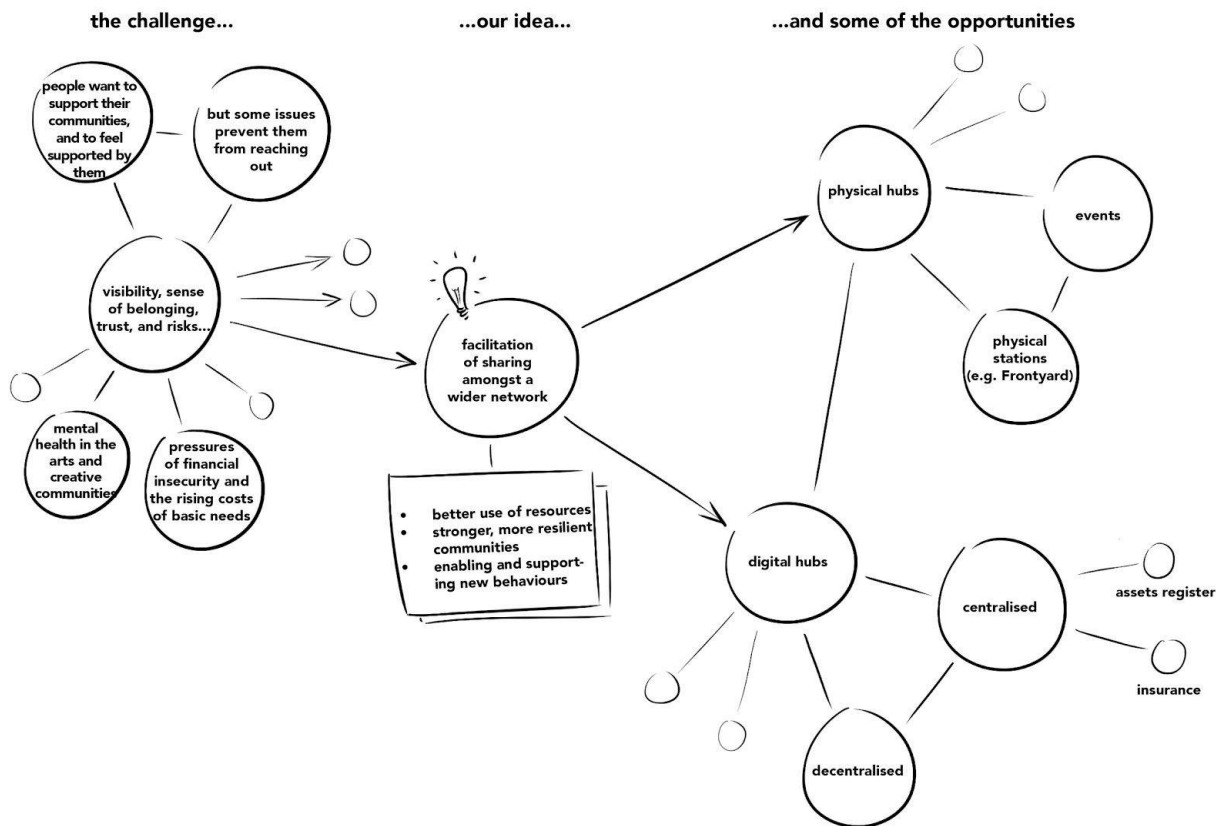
the challenge...

...our idea...

...and some of the opportunities

people want to support their communities, and to feel supported by them

but some issues prevent them from reaching out

visibility, sense of belonging, trust, and risks...

mental health in the arts and creative communities

pressures of financial insecurity and the rising costs of basic needs

facilitation of sharing amongst a wider network

- better use of resources
- stronger, more resilient communities
- enabling and supporting new behaviours

physical hubs

events

physical stations (e.g. Frontyard)

digital hubs

centralised

assets register

insurance

decentralised